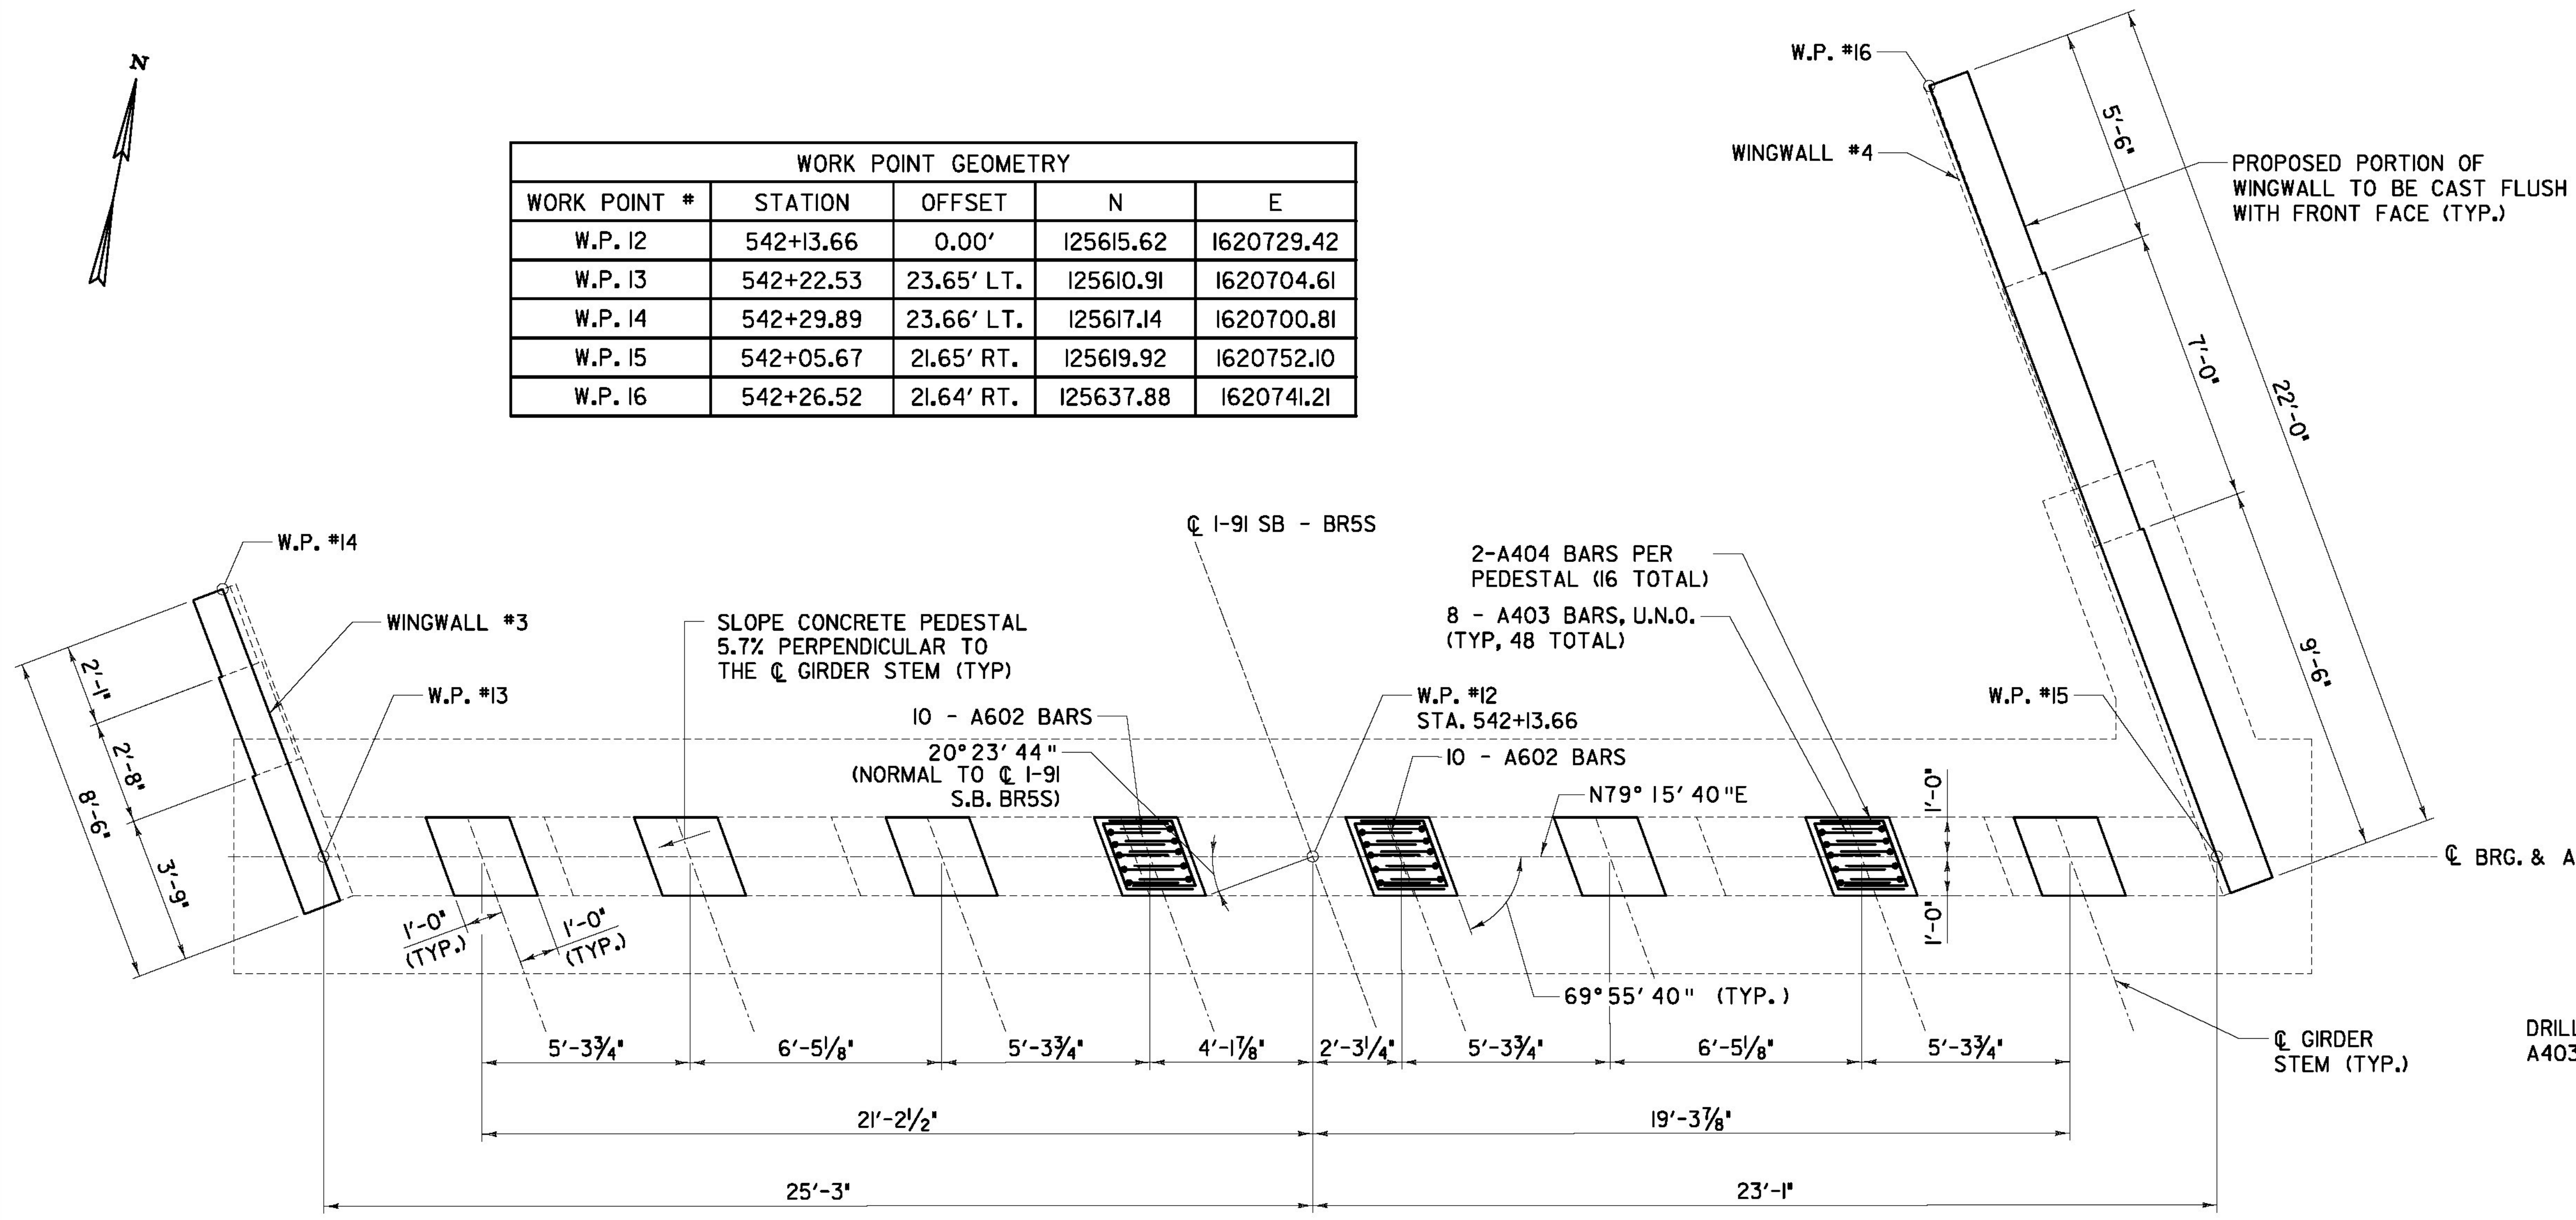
N

WORK POINT GEOMETRY

| WORK POINT # | STATION | OFFSET | N | E |
|---|---|---|---|---|
| W.P. 12 | 542+13.66 | 0.00′ | 125615.62 | 1620729.42 |
| W.P. 13 | 542+22.53 | 23.65′ LT. | 125610.91 | 1620704.61 |
| W.P. 14 | 542+29.89 | 23.66′ LT. | 125617.14 | 1620700.81 |
| W.P. 15 | 542+05.67 | 21.65′ RT. | 125619.92 | 1620752.10 |
| W.P. 16 | 542+26.52 | 21.64′ RT. | 125637.88 | 1620741.21 |

W.P. #16
WINGWALL #4
PROPOSED PORTION OF WINGWALL TO BE CAST FLUSH WITH FRONT FACE (TYP.)
5′-6"
7′-0"
22′-0"
9′-6"

W.P. #14
WINGWALL #3
2′-1"
2′-8"
8′-6"
3′-9"
W.P. #13
$\mathbb{C}$ I-91 SB - BR5S
SLOPE CONCRETE PEDESTAL 5.7% PERPENDICULAR TO THE $\mathbb{C}$ GIRDER STEM (TYP)
10 - A602 BARS
20° 23′ 44" (NORMAL TO $\mathbb{C}$ I-91 S.B. BR5S)
2-A404 BARS PER PEDESTAL (16 TOTAL)
8 - A403 BARS, U.N.O. (TYP, 48 TOTAL)
W.P. #12 STA. 542+13.66
10 - A602 BARS
N79° 15′ 40"E
W.P. #15
1′-0"
1′-0"
$\mathbb{C}$ BRG. & A
1′-0" (TYP.)
1′-0" (TYP.)
69° 55′ 40" (TYP.)
$\mathbb{C}$ GIRDER STEM (TYP.)
DRILL A403
5′-3¾"
6′-5⅛"
5′-3¾"
4′-1⅞"
2′-3¼"
5′-3¾"
6′-5⅛"
5′-3¾"
21′-2½"
19′-3⅞"
25′-3"
23′-1"